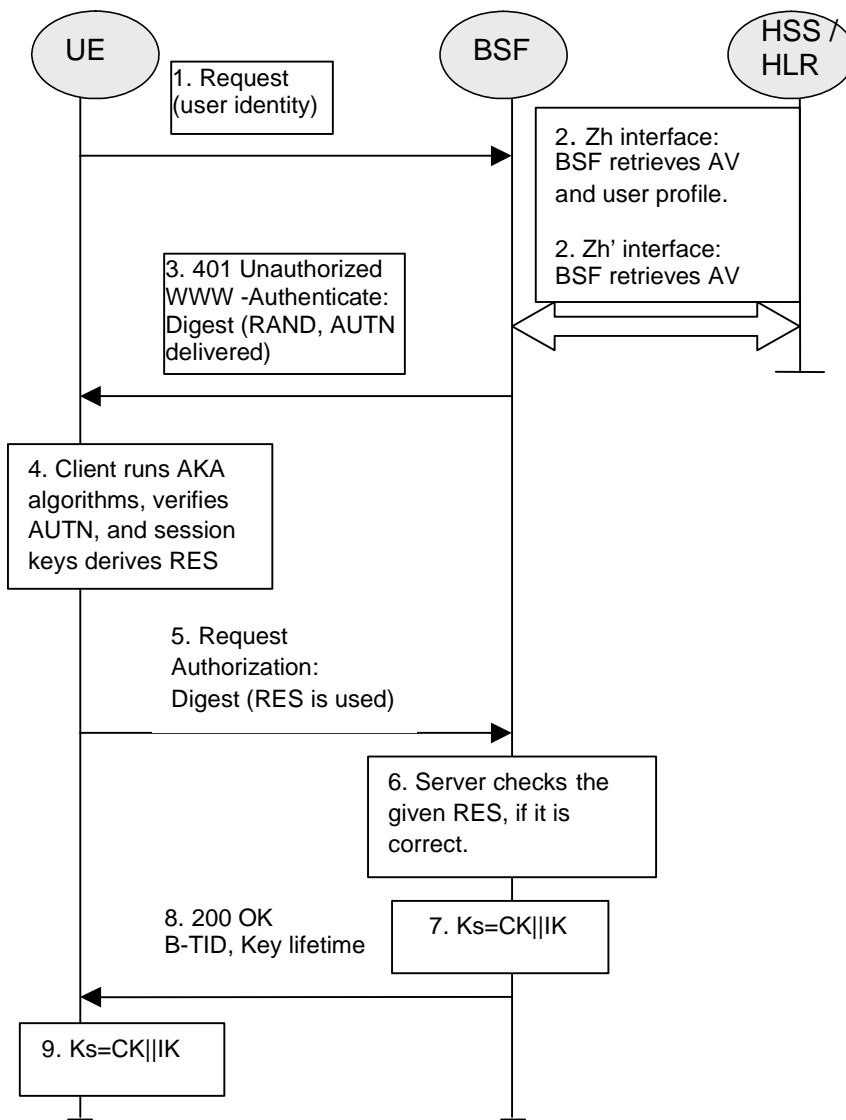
UE

BSF

HSS / HLR

1. Request (user identity)

2. Zh interface: BSF retrieves AV and user profile.

2. Zh' interface: BSF retrieves AV

3. 401 Unauthorized WWW -Authenticate: Digest (RAND, AUTN delivered)

4. Client runs AKA algorithms, verifies AUTN, and session keys derives RES

5. Request Authorization: Digest (RES is used)

6. Server checks the given RES, if it is correct.

8. 200 OK B-TID, Key lifetime

7. Ks=CK||IK

9. Ks=CK||IK